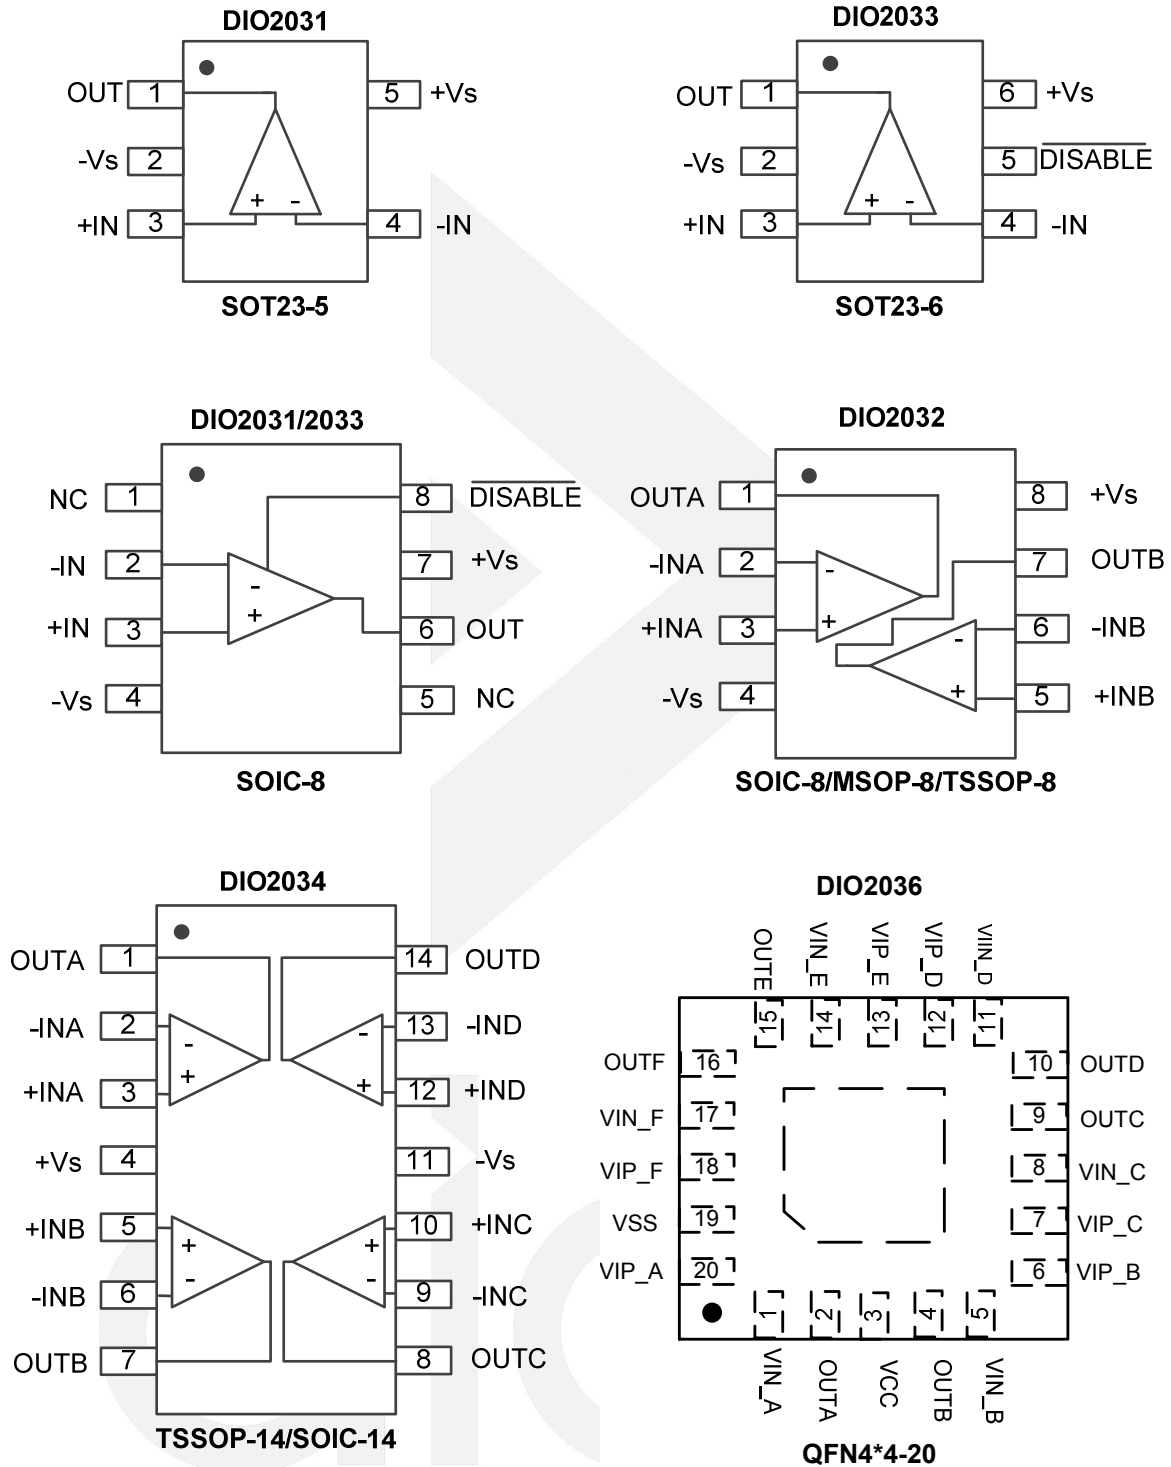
DIO2031

OUT 1
-Vs 2
+IN 3
5 +Vs
4 -IN
+ -

SOT23-5

DIO2033

OUT 1
-Vs 2
+IN 3
6 +Vs
5 $\overline{\text{DISABLE}}$
4 -IN
+ -

SOT23-6

DIO2031/2033

NC 1
-IN 2
+IN 3
-Vs 4
8 $\overline{\text{DISABLE}}$
7 +Vs
6 OUT
5 NC
- +

SOIC-8

DIO2032

OUTA 1
-INA 2
+INA 3
-Vs 4
8 +Vs
7 OUTB
6 -INB
5 +INB
- + - +

SOIC-8/MSOP-8/TSSOP-8

DIO2034

OUTA 1
-INA 2
+INA 3
+Vs 4
+INB 5
-INB 6
OUTB 7
14 OUTD
13 -IND
12 +IND
11 -Vs
10 +INC
9 -INC
8 OUTC
- + - + + - + -

TSSOP-14/SOIC-14

DIO2036

OUTE 15
VIN_E 14
VIP_E 13
VIP_D 12
VIIN_D 11
OUTF 16
VIN_F 17
VIP_F 18
VSS 19
VIP_A 20
10 OUTD
9 OUTC
8 VIN_C
7 VIP_C
6 VIP_B
1 VIN_A
2 OUTA
3 VCC
4 OUTB
5 VIN_B

QFN4*4-20